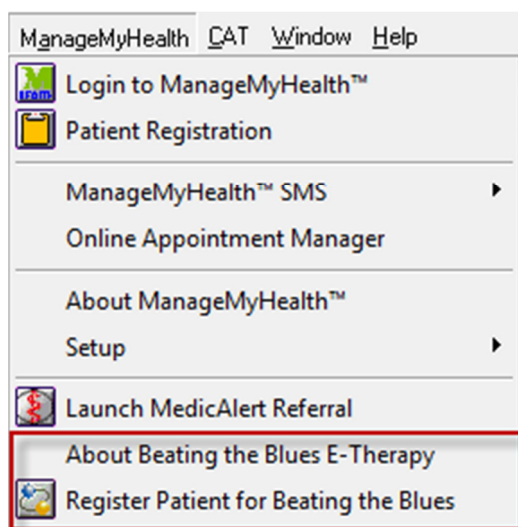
ManageMyHealth CAT Window Help

Login to ManageMyHealth™
Patient Registration

ManageMyHealth™ SMS
Online Appointment Manager

About ManageMyHealth™
Setup

Launch MedicAlert Referral
About Beating the Blues E-Therapy
Register Patient for Beating the Blues